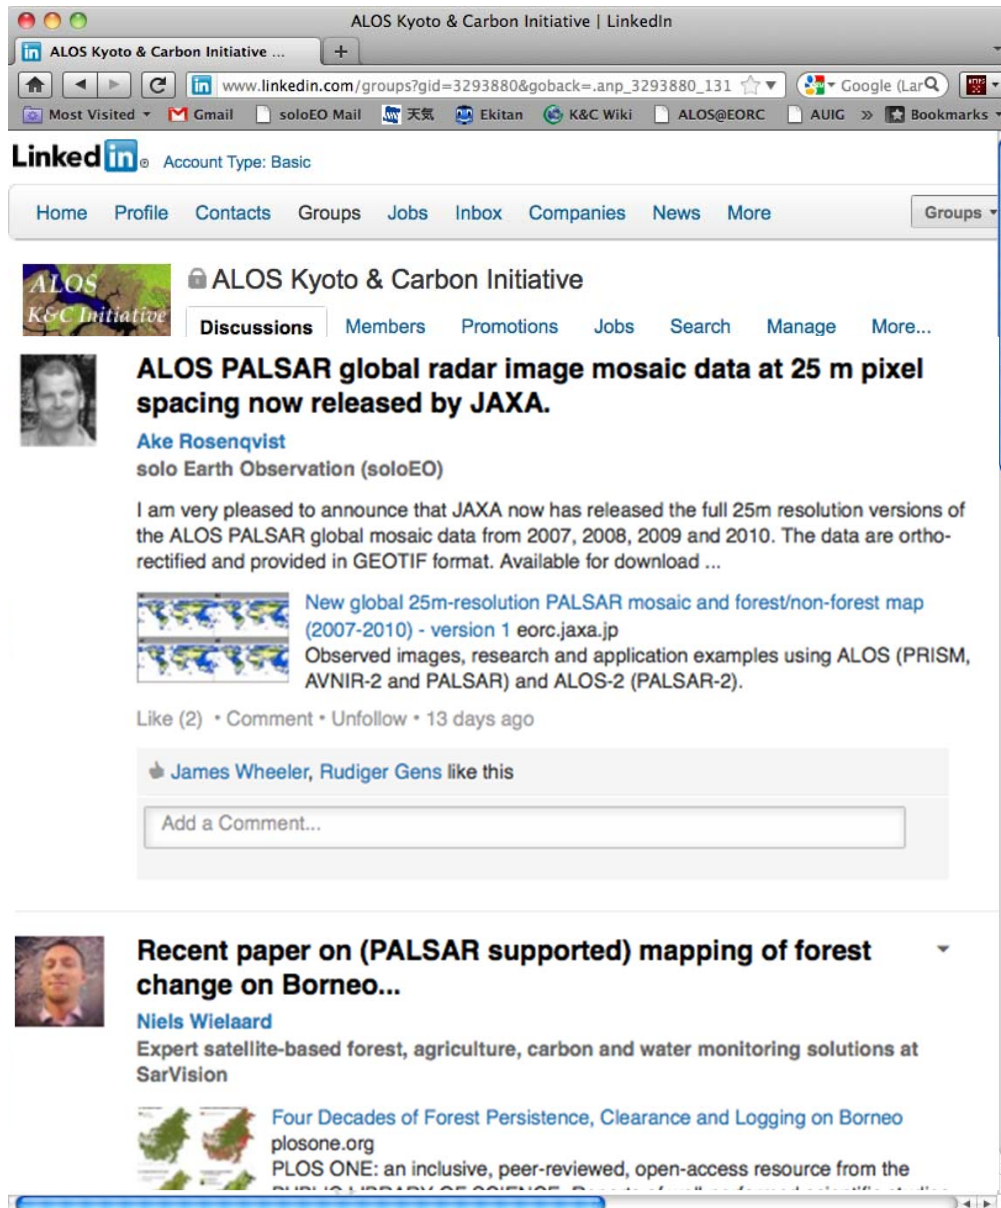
ALOS Kyoto & Carbon Initiative | LinkedIn

ALOS Kyoto & Carbon Initiative ...

www.linkedin.com/groups?gid=3293880&goback=.anp_3293880_131

Google (Lar

Most Visited ▾ Gmail soloEO Mail 天気 Ekitan K&C Wiki ALOS@EORC AUIG » Bookmarks

Linked in. Account Type: Basic

Home Profile Contacts Groups Jobs Inbox Companies News More Groups

ALOS K&C Initiative

ALOS Kyoto & Carbon Initiative

Discussions Members Promotions Jobs Search Manage More...

ALOS PALSAR global radar image mosaic data at 25 m pixel spacing now released by JAXA.

Ake Rosenqvist
solo Earth Observation (soloEO)

I am very pleased to announce that JAXA now has released the full 25m resolution versions of the ALOS PALSAR global mosaic data from 2007, 2008, 2009 and 2010. The data are ortho-rectified and provided in GEOTIF format. Available for download ...

New global 25m-resolution PALSAR mosaic and forest/non-forest map (2007-2010) - version 1 eorc.jaxa.jp
Observed images, research and application examples using ALOS (PRISM, AVNIR-2 and PALSAR) and ALOS-2 (PALSAR-2).

Like (2) • Comment • Unfollow • 13 days ago

James Wheeler, Rudiger Gens like this

Add a Comment...

Recent paper on (PALSAR supported) mapping of forest change on Borneo...

Niels Wielaard
Expert satellite-based forest, agriculture, carbon and water monitoring solutions at SarVision

Four Decades of Forest Persistence, Clearance and Logging on Borneo
plosone.org
PLOS ONE: an inclusive, peer-reviewed, open-access resource from the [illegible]